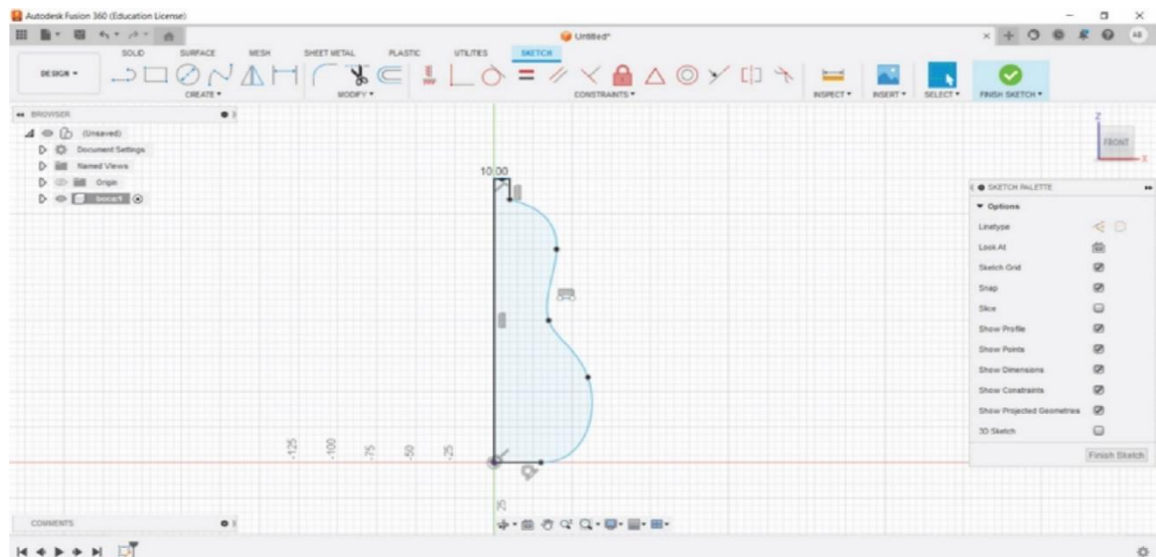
Autodesk Fusion 360 (Education License)

Untitled*

SOLID SURFACE MESH SHEET METAL PLASTIC UTILITIES SKETCH

DESIGN ▾

CREATE ▾

MODIFY ▾

CONSTRAINTS ▾

INSPECT ▾ INSERT ▾ SELECT ▾ FINISH SKETCH ▾

BROWSER

(Unsaved)

Document Settings

Named Views

Origin

boca1

10.00

FRONT

SKETCH PALETTE

▾ Options

Linetype

Look At

Sketch Grid

Snap

Slice

Show Profile

Show Points

Show Dimensions

Show Constraints

Show Projected Geometries

3D Sketch

Finish Sketch

-125 -100 -75 -50 -25

25

COMMENTS